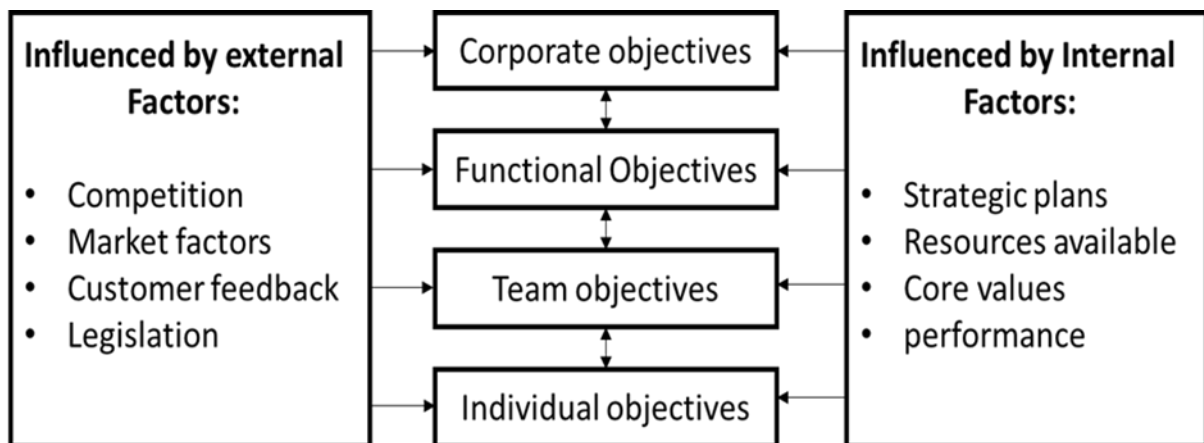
**Influenced by external Factors:**

- Competition
- Market factors
- Customer feedback
- Legislation

Corporate objectives

Functional Objectives

Team objectives

Individual objectives

**Influenced by Internal Factors:**

- Strategic plans
- Resources available
- Core values
- performance